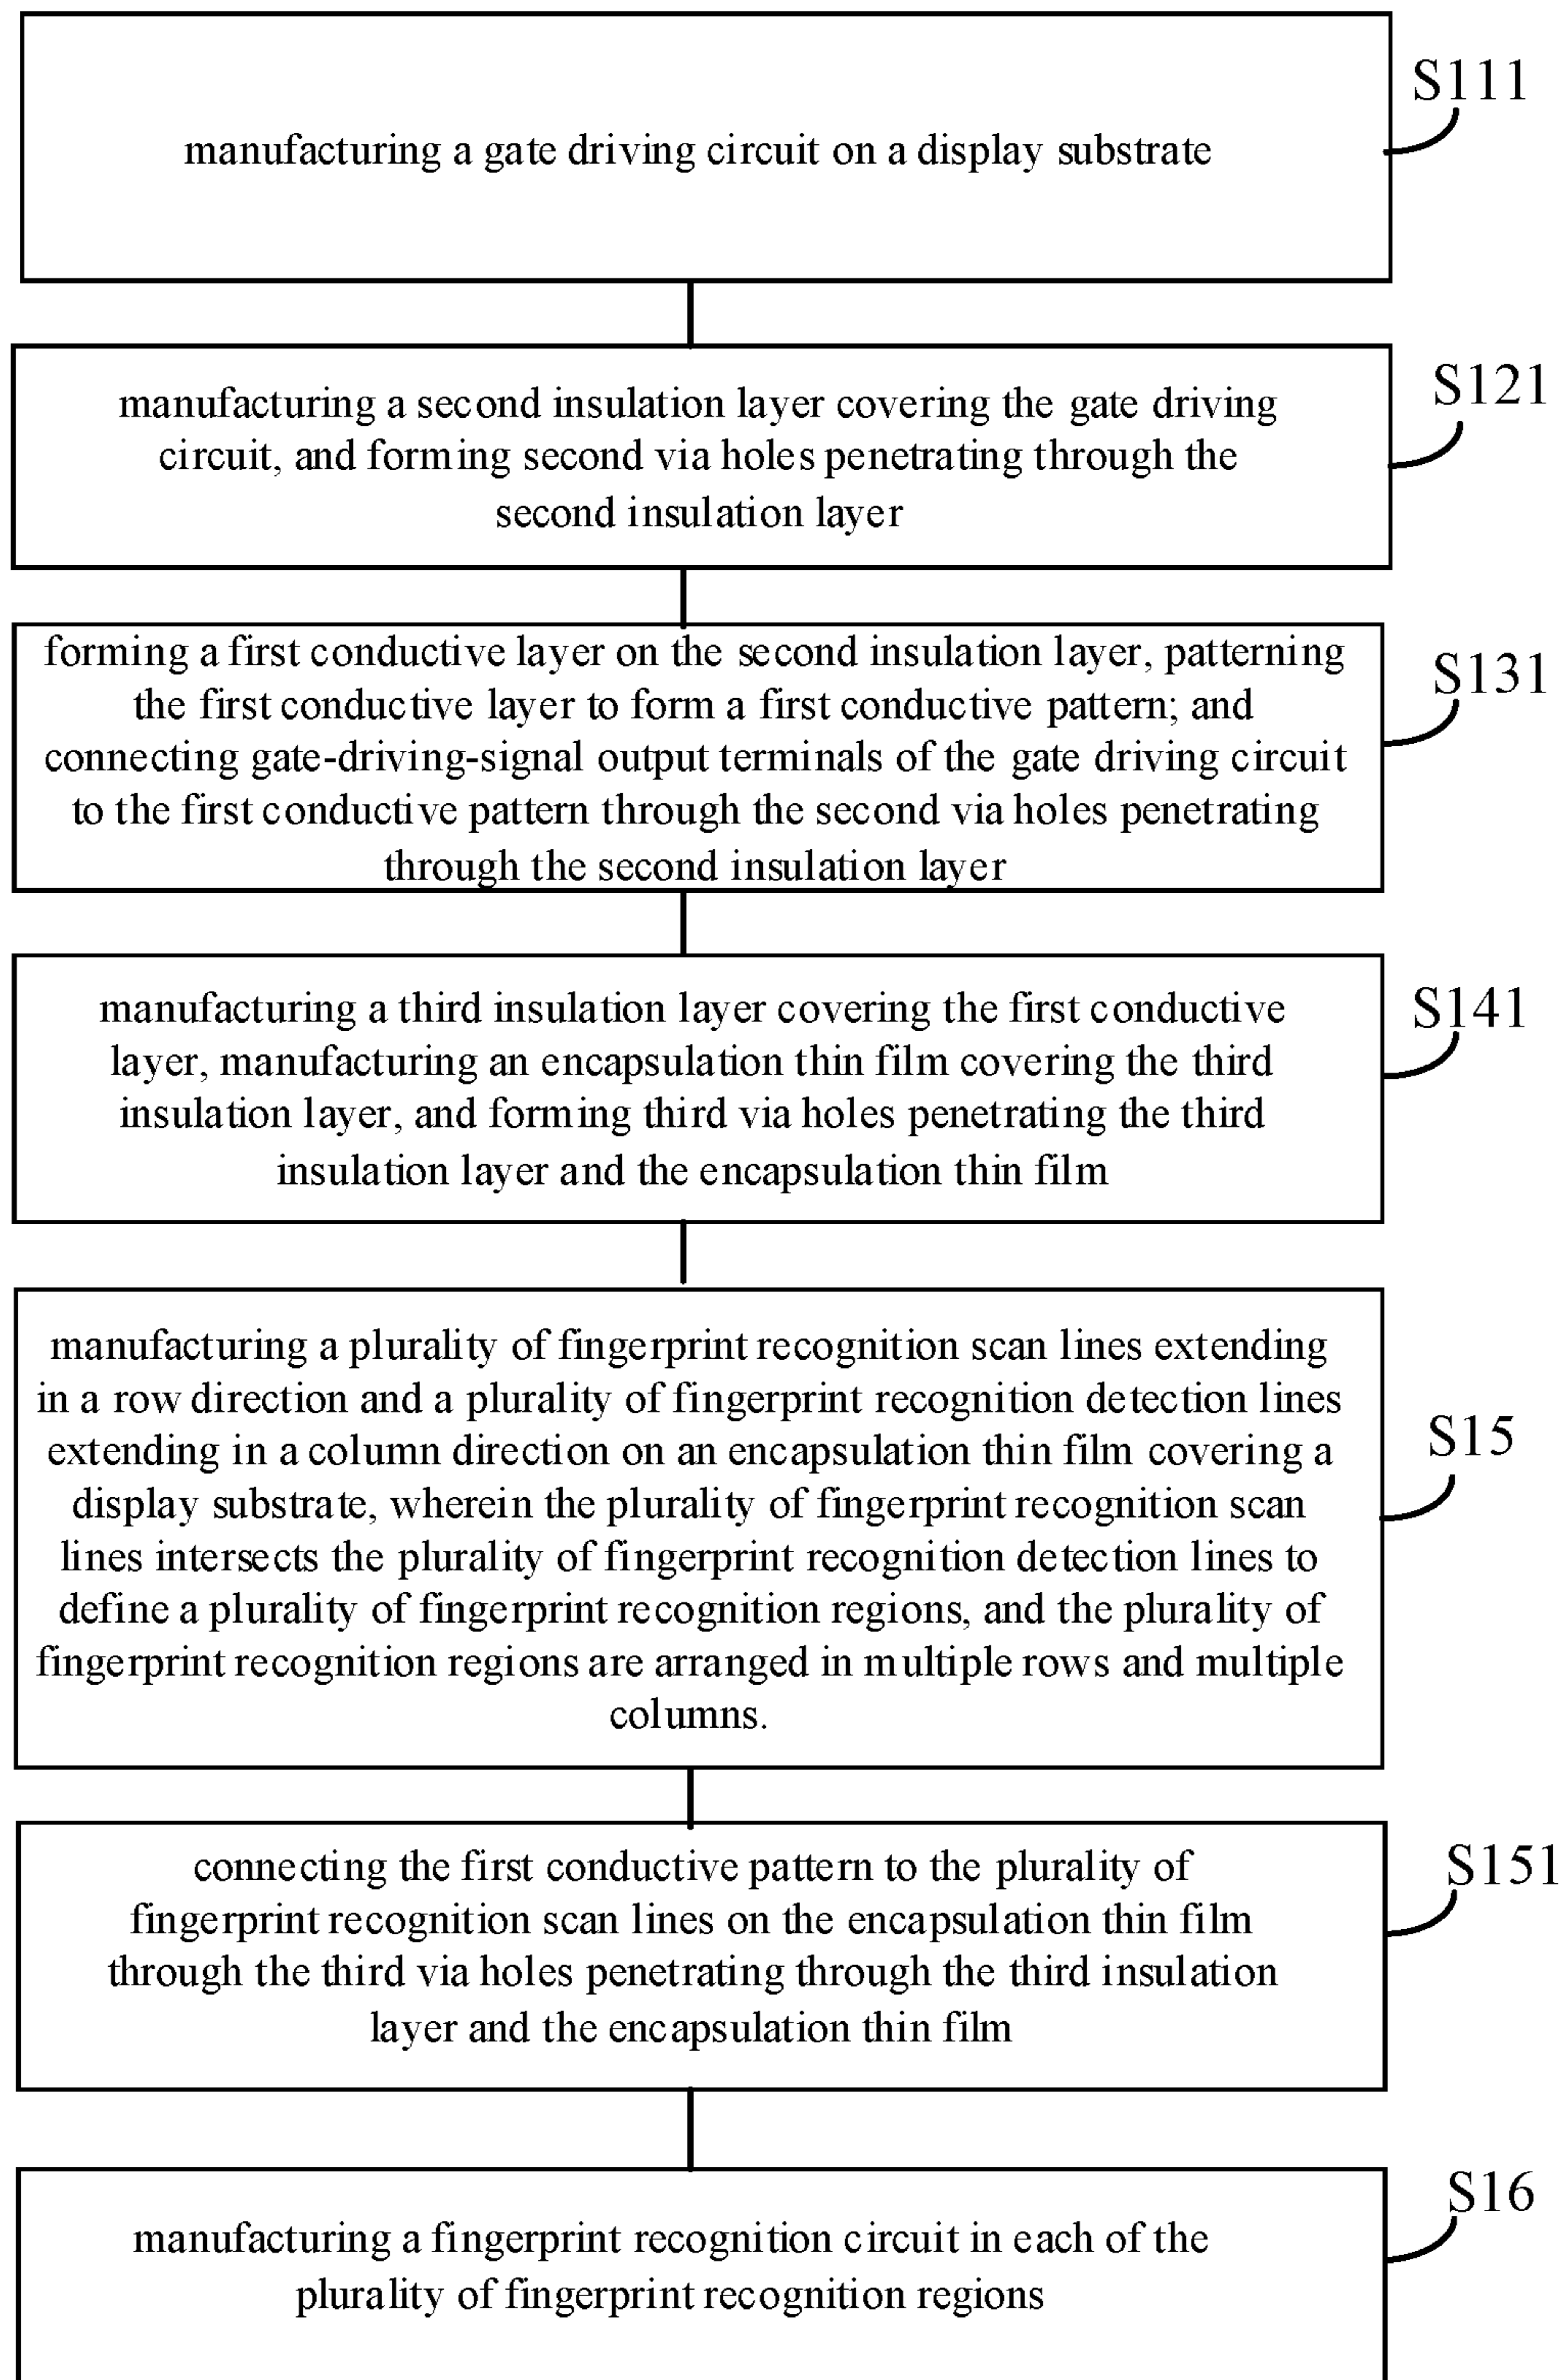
manufacturing a gate driving circuit on a display substrate

S111

manufacturing a second insulation layer covering the gate driving circuit, and forming second via holes penetrating through the second insulation layer

S121

forming a first conductive layer on the second insulation layer, patterning the first conductive layer to form a first conductive pattern; and connecting gate-driving-signal output terminals of the gate driving circuit to the first conductive pattern through the second via holes penetrating through the second insulation layer

S131

manufacturing a third insulation layer covering the first conductive layer, manufacturing an encapsulation thin film covering the third insulation layer, and forming third via holes penetrating the third insulation layer and the encapsulation thin film

S141

manufacturing a plurality of fingerprint recognition scan lines extending in a row direction and a plurality of fingerprint recognition detection lines extending in a column direction on an encapsulation thin film covering a display substrate, wherein the plurality of fingerprint recognition scan lines intersects the plurality of fingerprint recognition detection lines to define a plurality of fingerprint recognition regions, and the plurality of fingerprint recognition regions are arranged in multiple rows and multiple columns.

S15

connecting the first conductive pattern to the plurality of fingerprint recognition scan lines on the encapsulation thin film through the third via holes penetrating through the third insulation layer and the encapsulation thin film

S151

manufacturing a fingerprint recognition circuit in each of the plurality of fingerprint recognition regions

S16